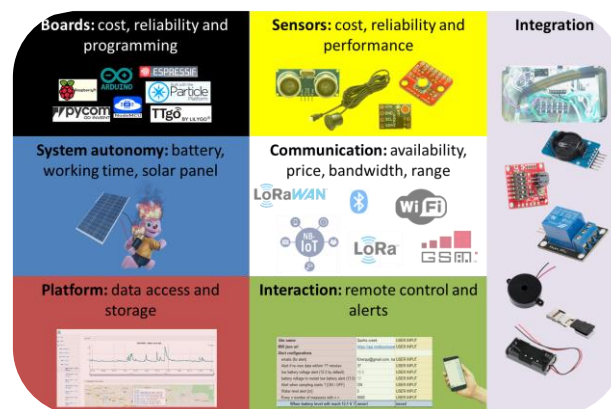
Boards: cost, reliability and programming

ARDUINO

ESPRESSIF

Particle

pycom

TTgo BY LILYGO

Sensors: cost, reliability and performance

Integration

System autonomy: battery, working time, solar panel

Communication: availability, price, bandwidth, range

LoRaWAN

WiFi

NB-IoT

LoRa

GSM

Platform: data access and storage

Interaction: remote control and alerts